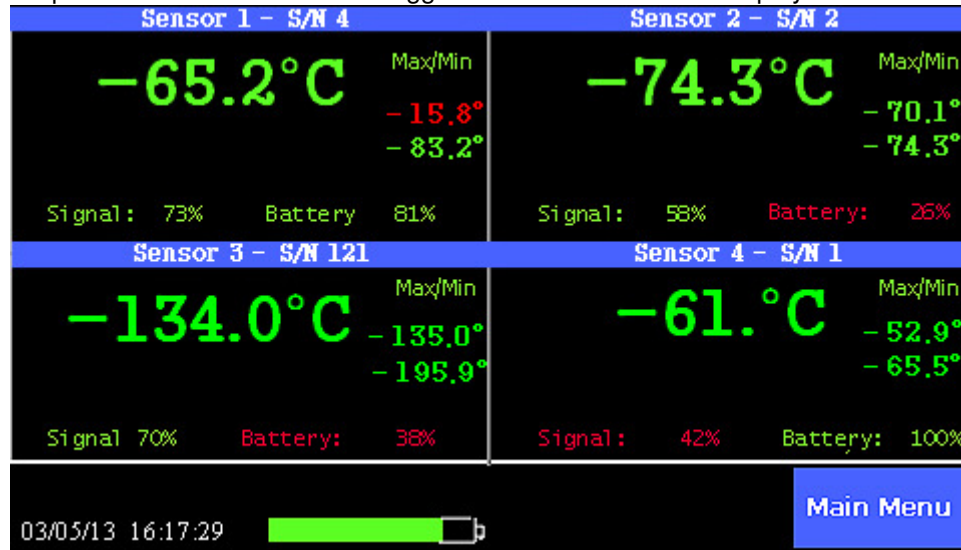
Sensor 1 - S/N 4
-65.2°C
Max/Min
-15.8°
-83.2°
Signal: 73% Battery 81%

Sensor 2 - S/N 2
-74.3°C
Max/Min
-70.1°
-74.3°
Signal: 58% Battery: 26%

Sensor 3 - S/N 121
-134.0°C
Max/Min
-135.0°
-195.9°
Signal 70% Battery: 38%

Sensor 4 - S/N 1
-61.°C
Max/Min
-52.9°
-65.5°
Signal: 42% Battery: 100%

03/05/13 16:17:29
Main Menu